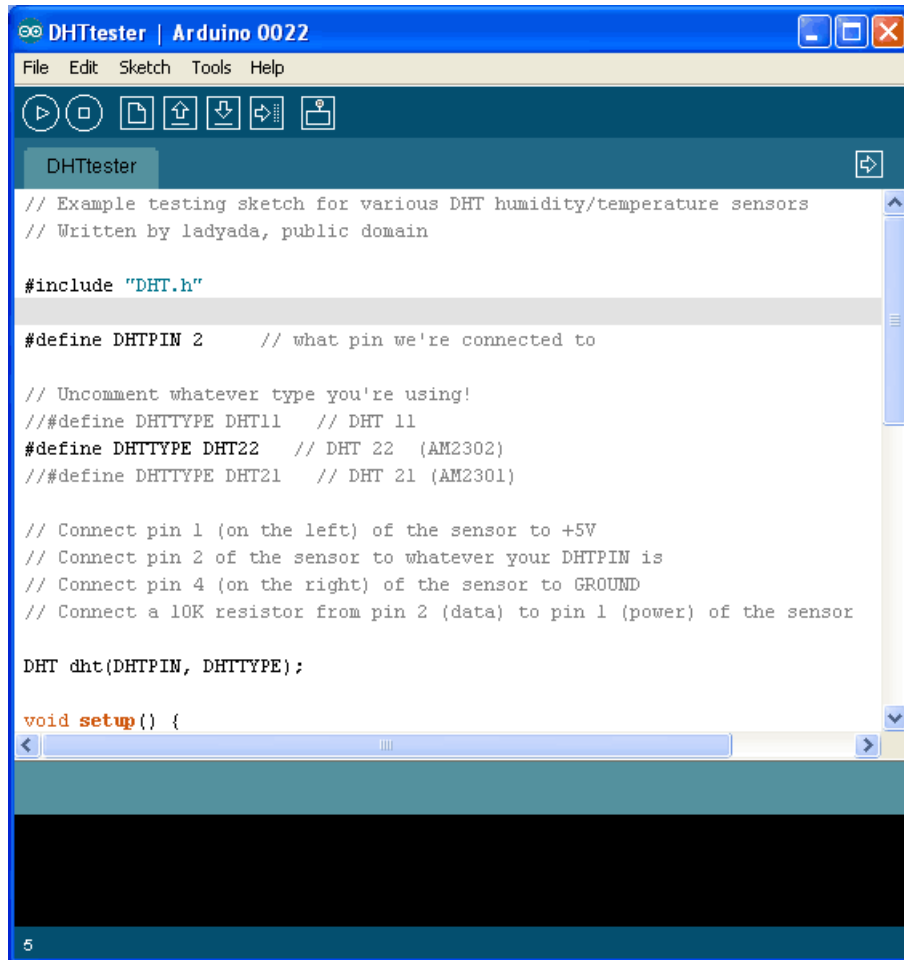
DHTtester | Arduino 0022

File Edit Sketch Tools Help

DHTtester

// Example testing sketch for various DHT humidity/temperature sensors
// Written by ladyada, public domain

#include "DHT.h"

#define DHTPIN 2     // what pin we're connected to

// Uncomment whatever type you're using!
//#define DHTTYPE DHT11   // DHT 11
#define DHTTYPE DHT22   // DHT 22  (AM2302)
//#define DHTTYPE DHT21   // DHT 21 (AM2301)

// Connect pin 1 (on the left) of the sensor to +5V
// Connect pin 2 of the sensor to whatever your DHTPIN is
// Connect pin 4 (on the right) of the sensor to GROUND
// Connect a 10K resistor from pin 2 (data) to pin 1 (power) of the sensor

DHT dht(DHTPIN, DHTTYPE);

void setup() {

5